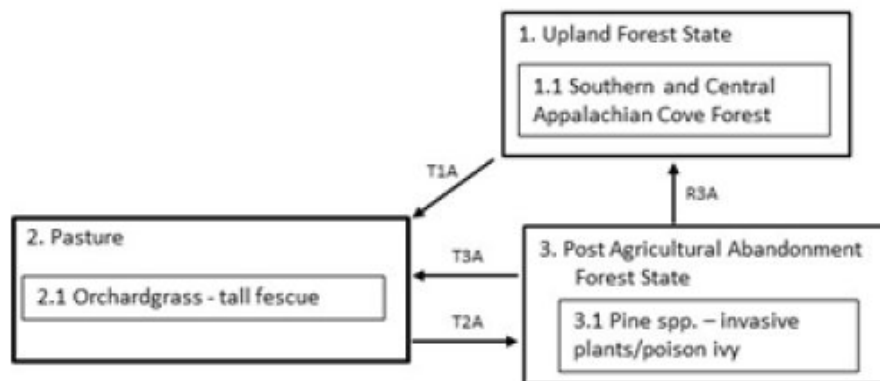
1. Upland Forest State

1.1 Southern and Central Appalachian Cove Forest

T1A

R3A

2. Pasture

2.1 Orchardgrass - tall fescue

T3A

T2A

3. Post Agricultural Abandonment Forest State

3.1 Pine spp. – invasive plants/poison ivy